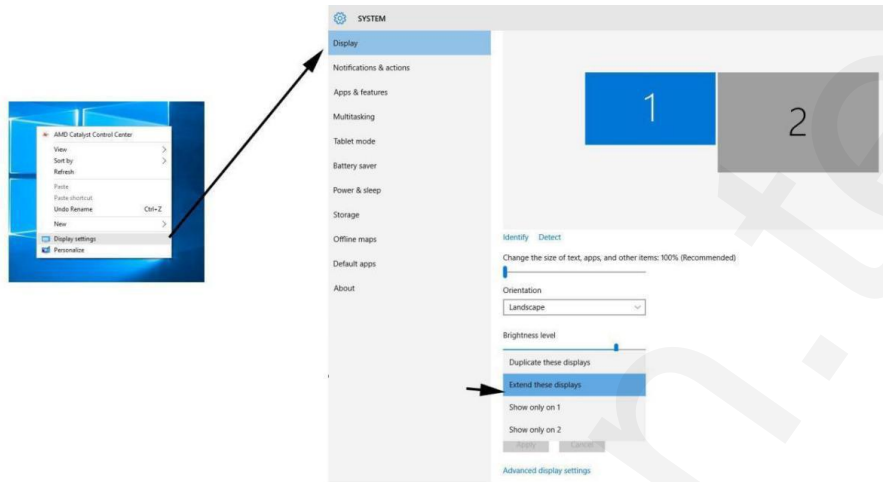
AMD Catalyst Control Center
View
Sort by
Refresh
Paste
Paste shortcut
Undo Rename Ctrl+Z
New
Display settings
Personalize

SYSTEM

Display
Notifications & actions
Apps & features
Multitasking
Tablet mode
Battery saver
Power & sleep
Storage
Offline maps
Default apps
About

1
2

Identify Detect

Change the size of text, apps, and other items: 100% (Recommended)

Orientation
Landscape

Brightness level

Duplicate these displays
Extend these displays
Show only on 1
Show only on 2

Apply Cancel

Advanced display settings